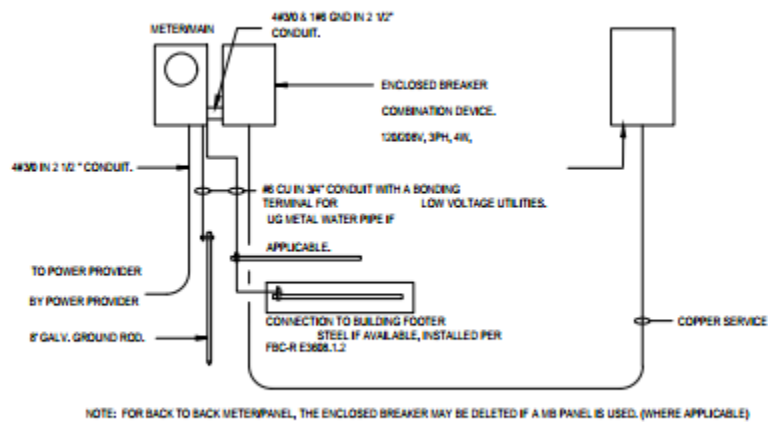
METER/MAIN

4#3/0 & 1#6 GND IN 2 1/2" CONDUIT.

ENCLOSED BREAKER

COMBINATION DEVICE.

120/208V, 3PH, 4W,

4#3/0 IN 2 1/2 " CONDUIT.

#6 CU IN 3/4" CONDUIT WITH A BONDING TERMINAL FOR LOW VOLTAGE UTILITIES.

UG METAL WATER PIPE IF

APPLICABLE.

TO POWER PROVIDER

BY POWER PROVIDER

CONNECTION TO BUILDING FOOTER STEEL IF AVAILABLE, INSTALLED PER FBC-R E3608.1.2

8' GALV. GROUND ROD.

COPPER SERVICE

NOTE: FOR BACK TO BACK METER/PANEL, THE ENCLOSED BREAKER MAY BE DELETED IF A MB PANEL IS USED. (WHERE APPLICABLE)